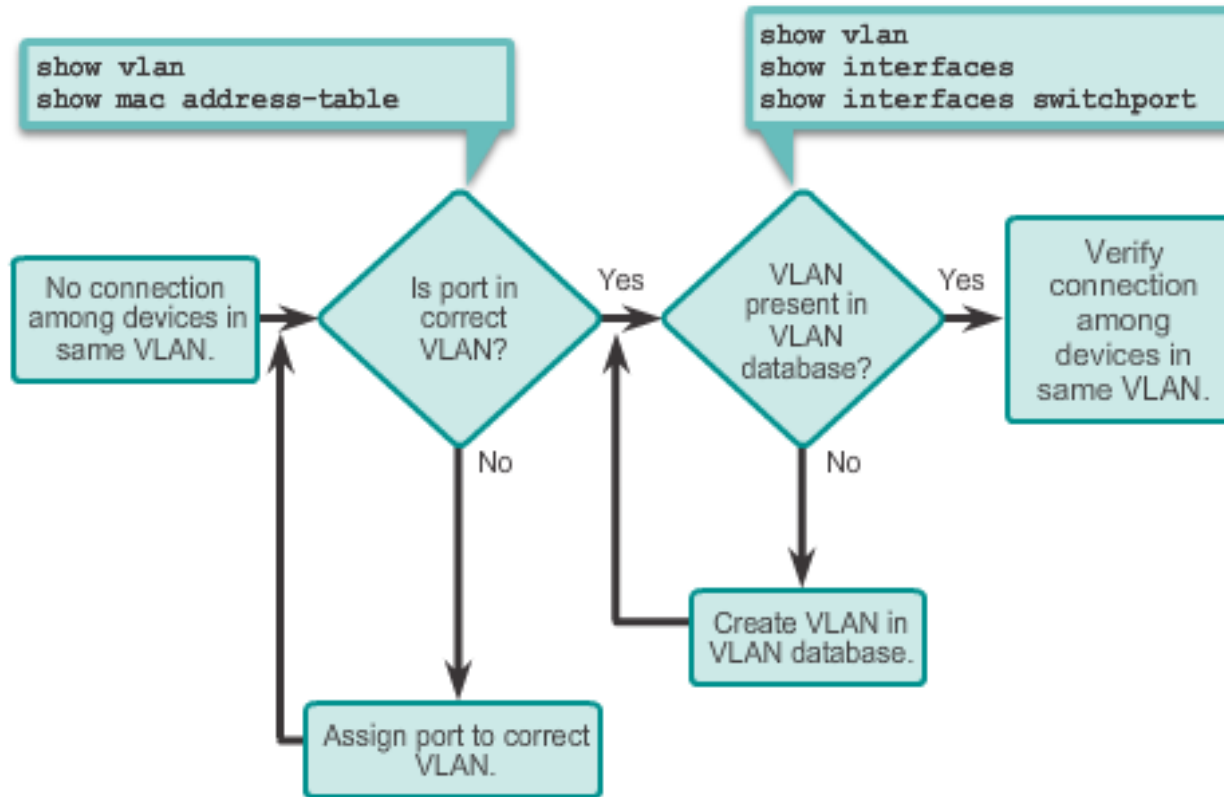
show vlan
show mac address-table

show vlan
show interfaces
show interfaces switchport

No connection among devices in same VLAN.

Is port in correct VLAN?

Yes

No

VLAN present in VLAN database?

Yes

No

Verify connection among devices in same VLAN.

Create VLAN in VLAN database.

Assign port to correct VLAN.